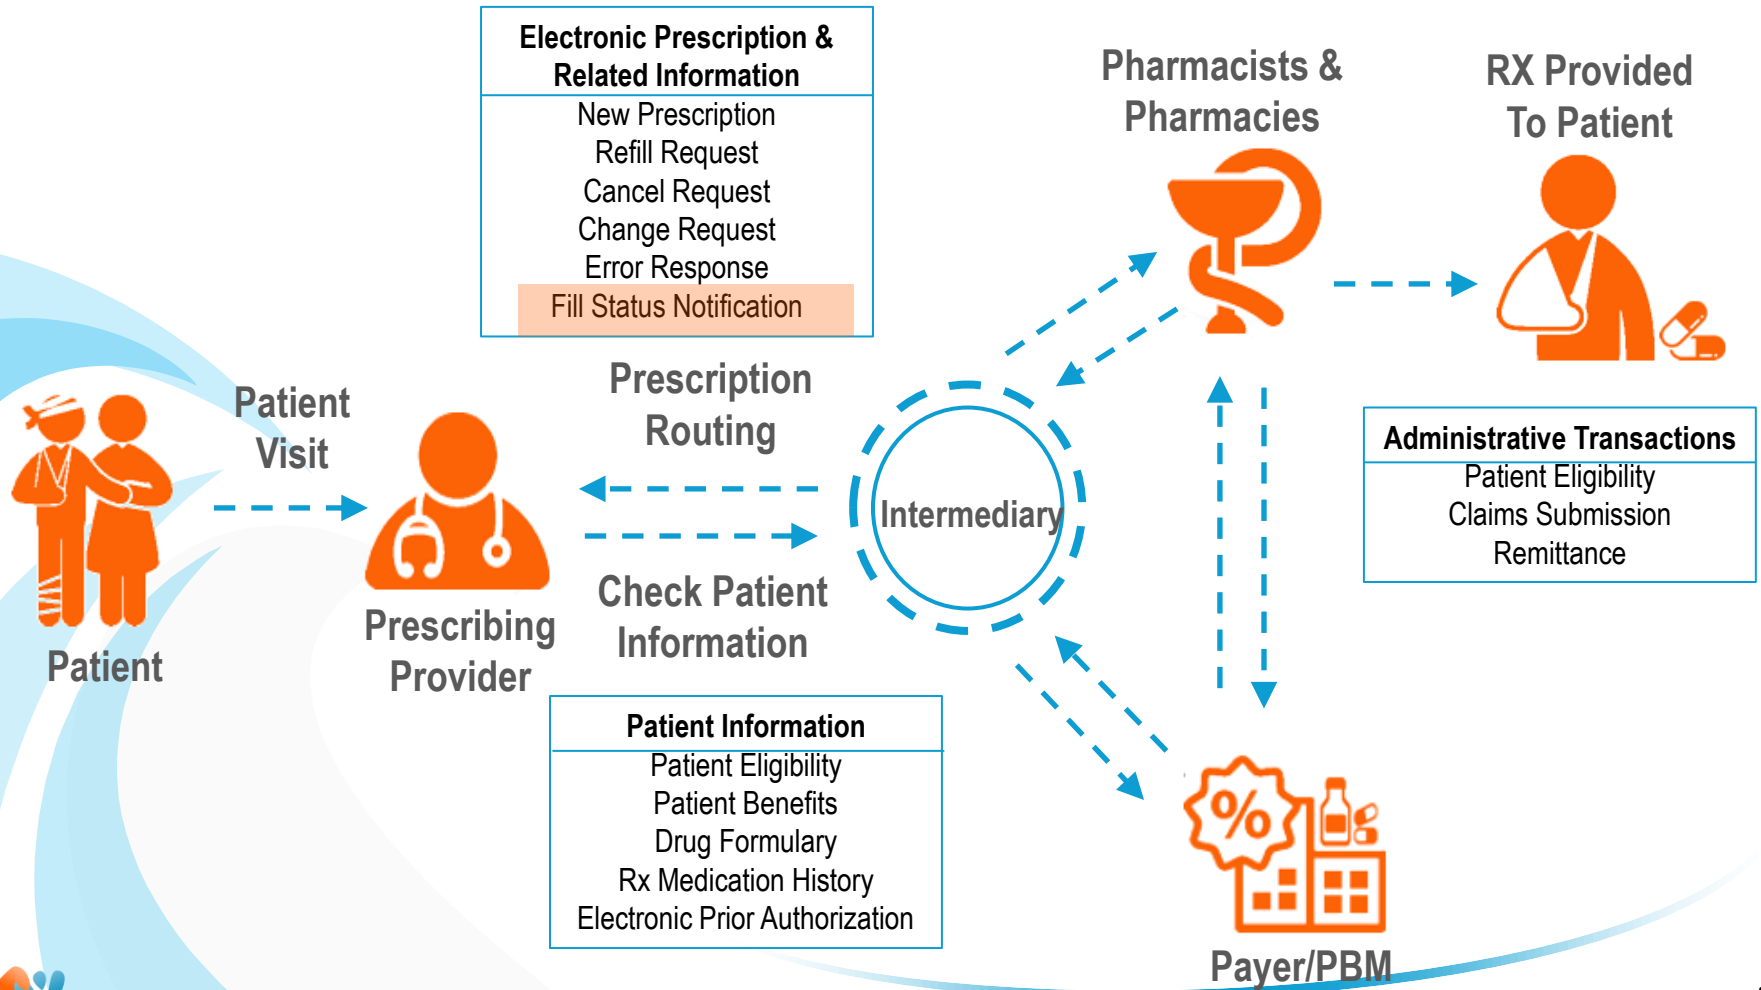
| Electronic Prescription & Related Information |
|---|
| New Prescription |
| Refill Request |
| Cancel Request |
| Change Request |
| Error Response |
| Fill Status Notification |

Pharmacists & Pharmacies

RX Provided To Patient

Patient

Patient Visit

Prescribing Provider

Prescription Routing

Check Patient Information

Intermediary

| Administrative Transactions |
|---|
| Patient Eligibility |
| Claims Submission |
| Remittance |

| Patient Information |
|---|
| Patient Eligibility |
| Patient Benefits |
| Drug Formulary |
| Rx Medication History |
| Electronic Prior Authorization |

Payer/PBM